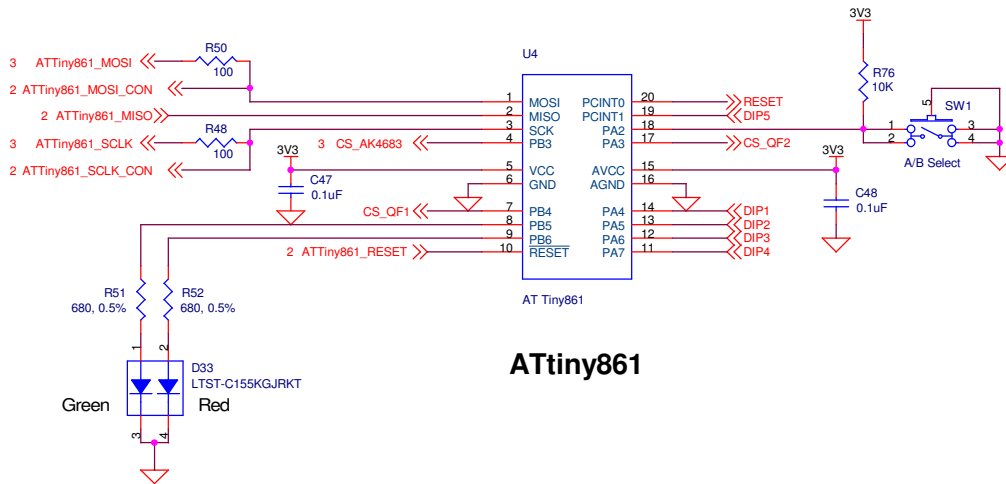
3V3

3 ATTiny861_MOSI
R50
100
2 ATTiny861_MOSI_CON
2 ATTiny861_MISO
3 ATTiny861_SCLK
R48
100
2 ATTiny861_SCLK_CON
3 CS_AK4683
3V3
C47
0.1uF
CS_QF1
2 ATTiny861_RESET

U4
1 MOSI
2 MISO
3 SCK
4 PB3
5 VCC
6 GND
7 PB4
8 PB5
9 PB6
10 $\overline{RESET}$
PCINT0 20
PCINT1 19
PA2 18
PA3 17
AVCC 15
AGND 16
PA4 14
PA5 13
PA6 12
PA7 11
AT Tiny861

RESET
DIP5
CS_QF2
DIP1
DIP2
DIP3
DIP4

R76
10K
SW1
5
1
2
3
4
A/B Select
3V3
C48
0.1uF

R51
680, 0.5%
R52
680, 0.5%
1
2
D33
LTST-C155KGJRKT
Green
Red
3
4

ATtiny861